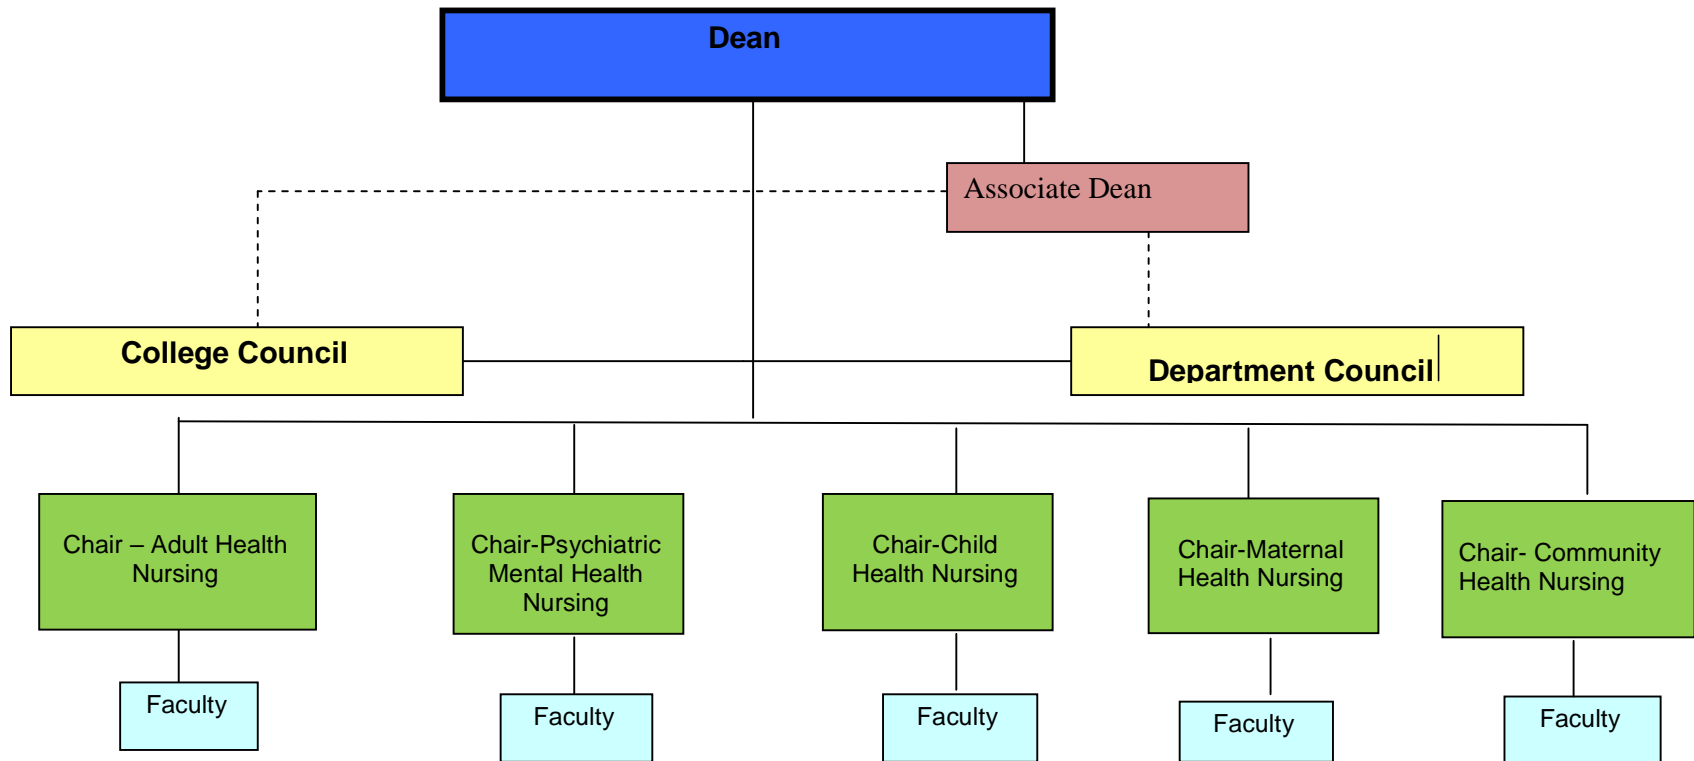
Dean

Associate Dean

College Council

Department Council

Chair – Adult Health Nursing

Chair-Psychiatric Mental Health Nursing

Chair-Child Health Nursing

Chair-Maternal Health Nursing

Chair- Community Health Nursing

Faculty

Faculty

Faculty

Faculty

Faculty